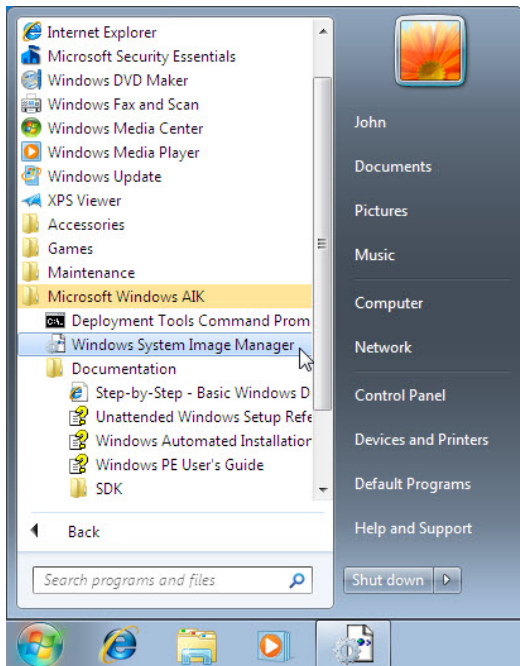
Internet Explorer
Microsoft Security Essentials
Windows DVD Maker
Windows Fax and Scan
Windows Media Center
Windows Media Player
Windows Update
XPS Viewer
Accessories
Games
Maintenance
Microsoft Windows AIK
Deployment Tools Command Prom
Windows System Image Manager
Documentation
Step-by-Step - Basic Windows D
Unattended Windows Setup Refe
Windows Automated Installatio
Windows PE User's Guide
SDK

Back

Search programs and files

John
Documents
Pictures
Music
Computer
Network
Control Panel
Devices and Printers
Default Programs
Help and Support
Shut down